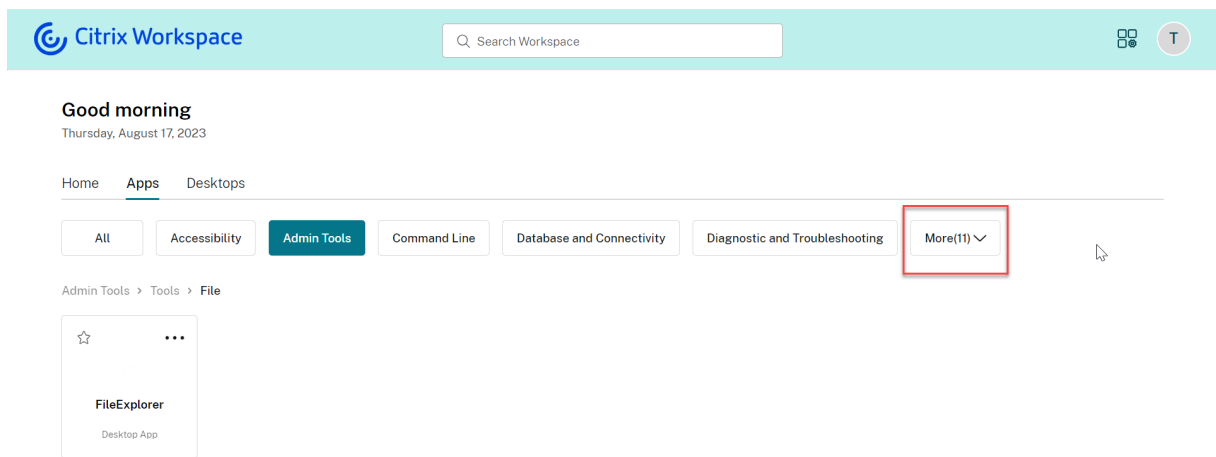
Citrix Workspace

Search Workspace

T

Good morning
Thursday, August 17, 2023

Home Apps Desktops

All Accessibility Admin Tools Command Line Database and Connectivity Diagnostic and Troubleshooting More(11)

Admin Tools › Tools › File

FileExplorer
Desktop App